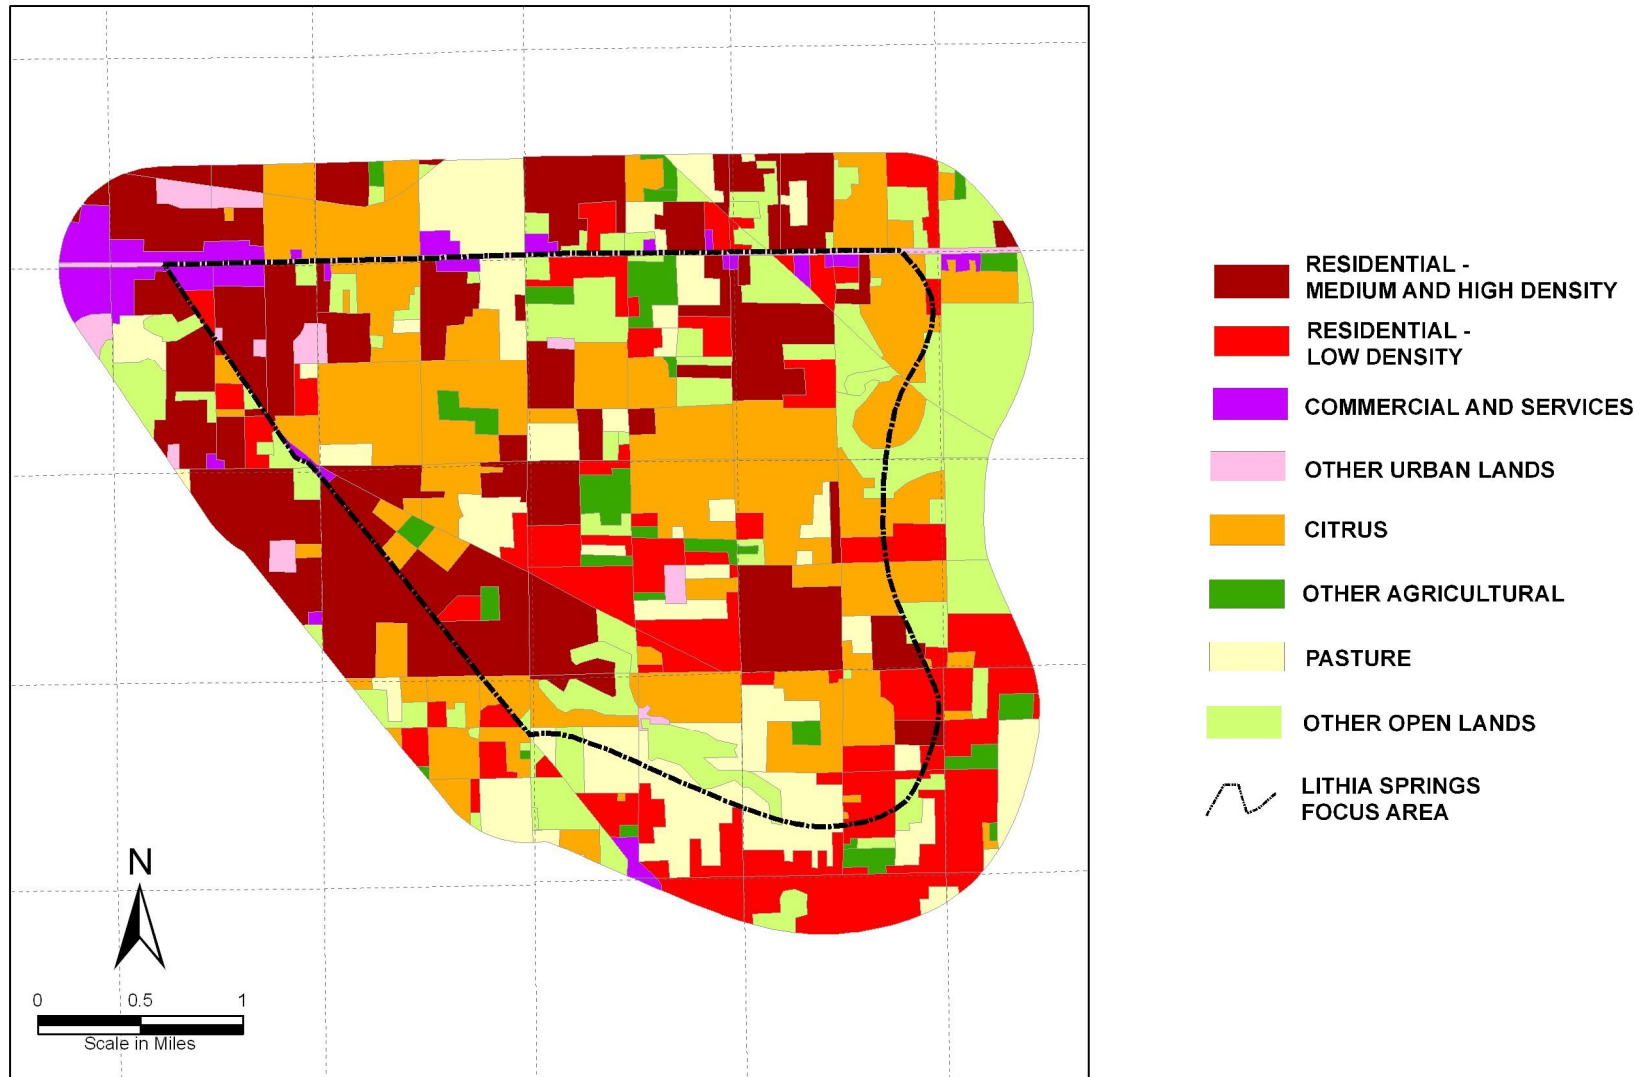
N

0 0.5 1
Scale in Miles

RESIDENTIAL - MEDIUM AND HIGH DENSITY

RESIDENTIAL - LOW DENSITY

COMMERCIAL AND SERVICES

OTHER URBAN LANDS

CITRUS

OTHER AGRICULTURAL

PASTURE

OTHER OPEN LANDS

LITHIA SPRINGS FOCUS AREA